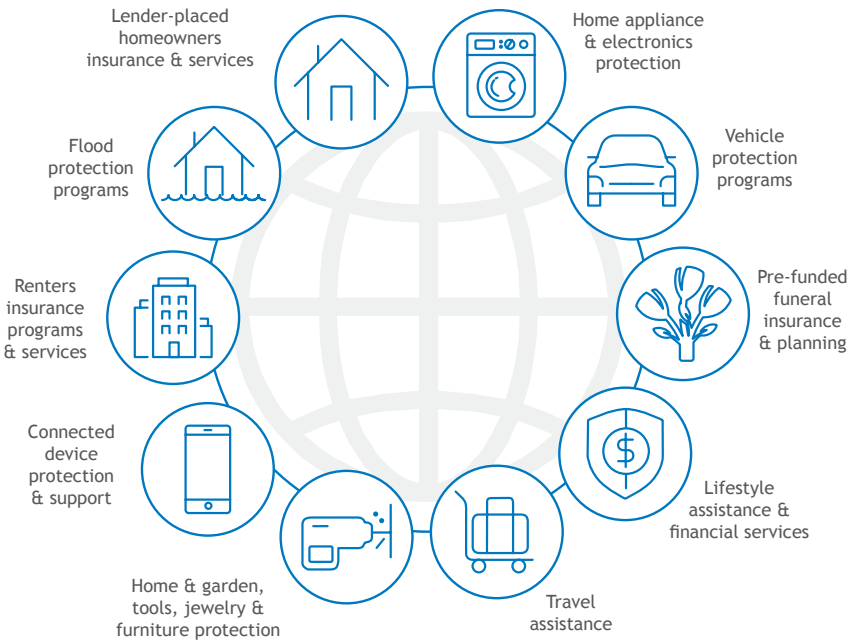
Lender-placed homeowners insurance & services

Home appliance & electronics protection

Flood protection programs

Vehicle protection programs

Renters insurance programs & services

Pre-funded funeral insurance & planning

Connected device protection & support

Lifestyle assistance & financial services

Home & garden, tools, jewelry & furniture protection

Travel assistance